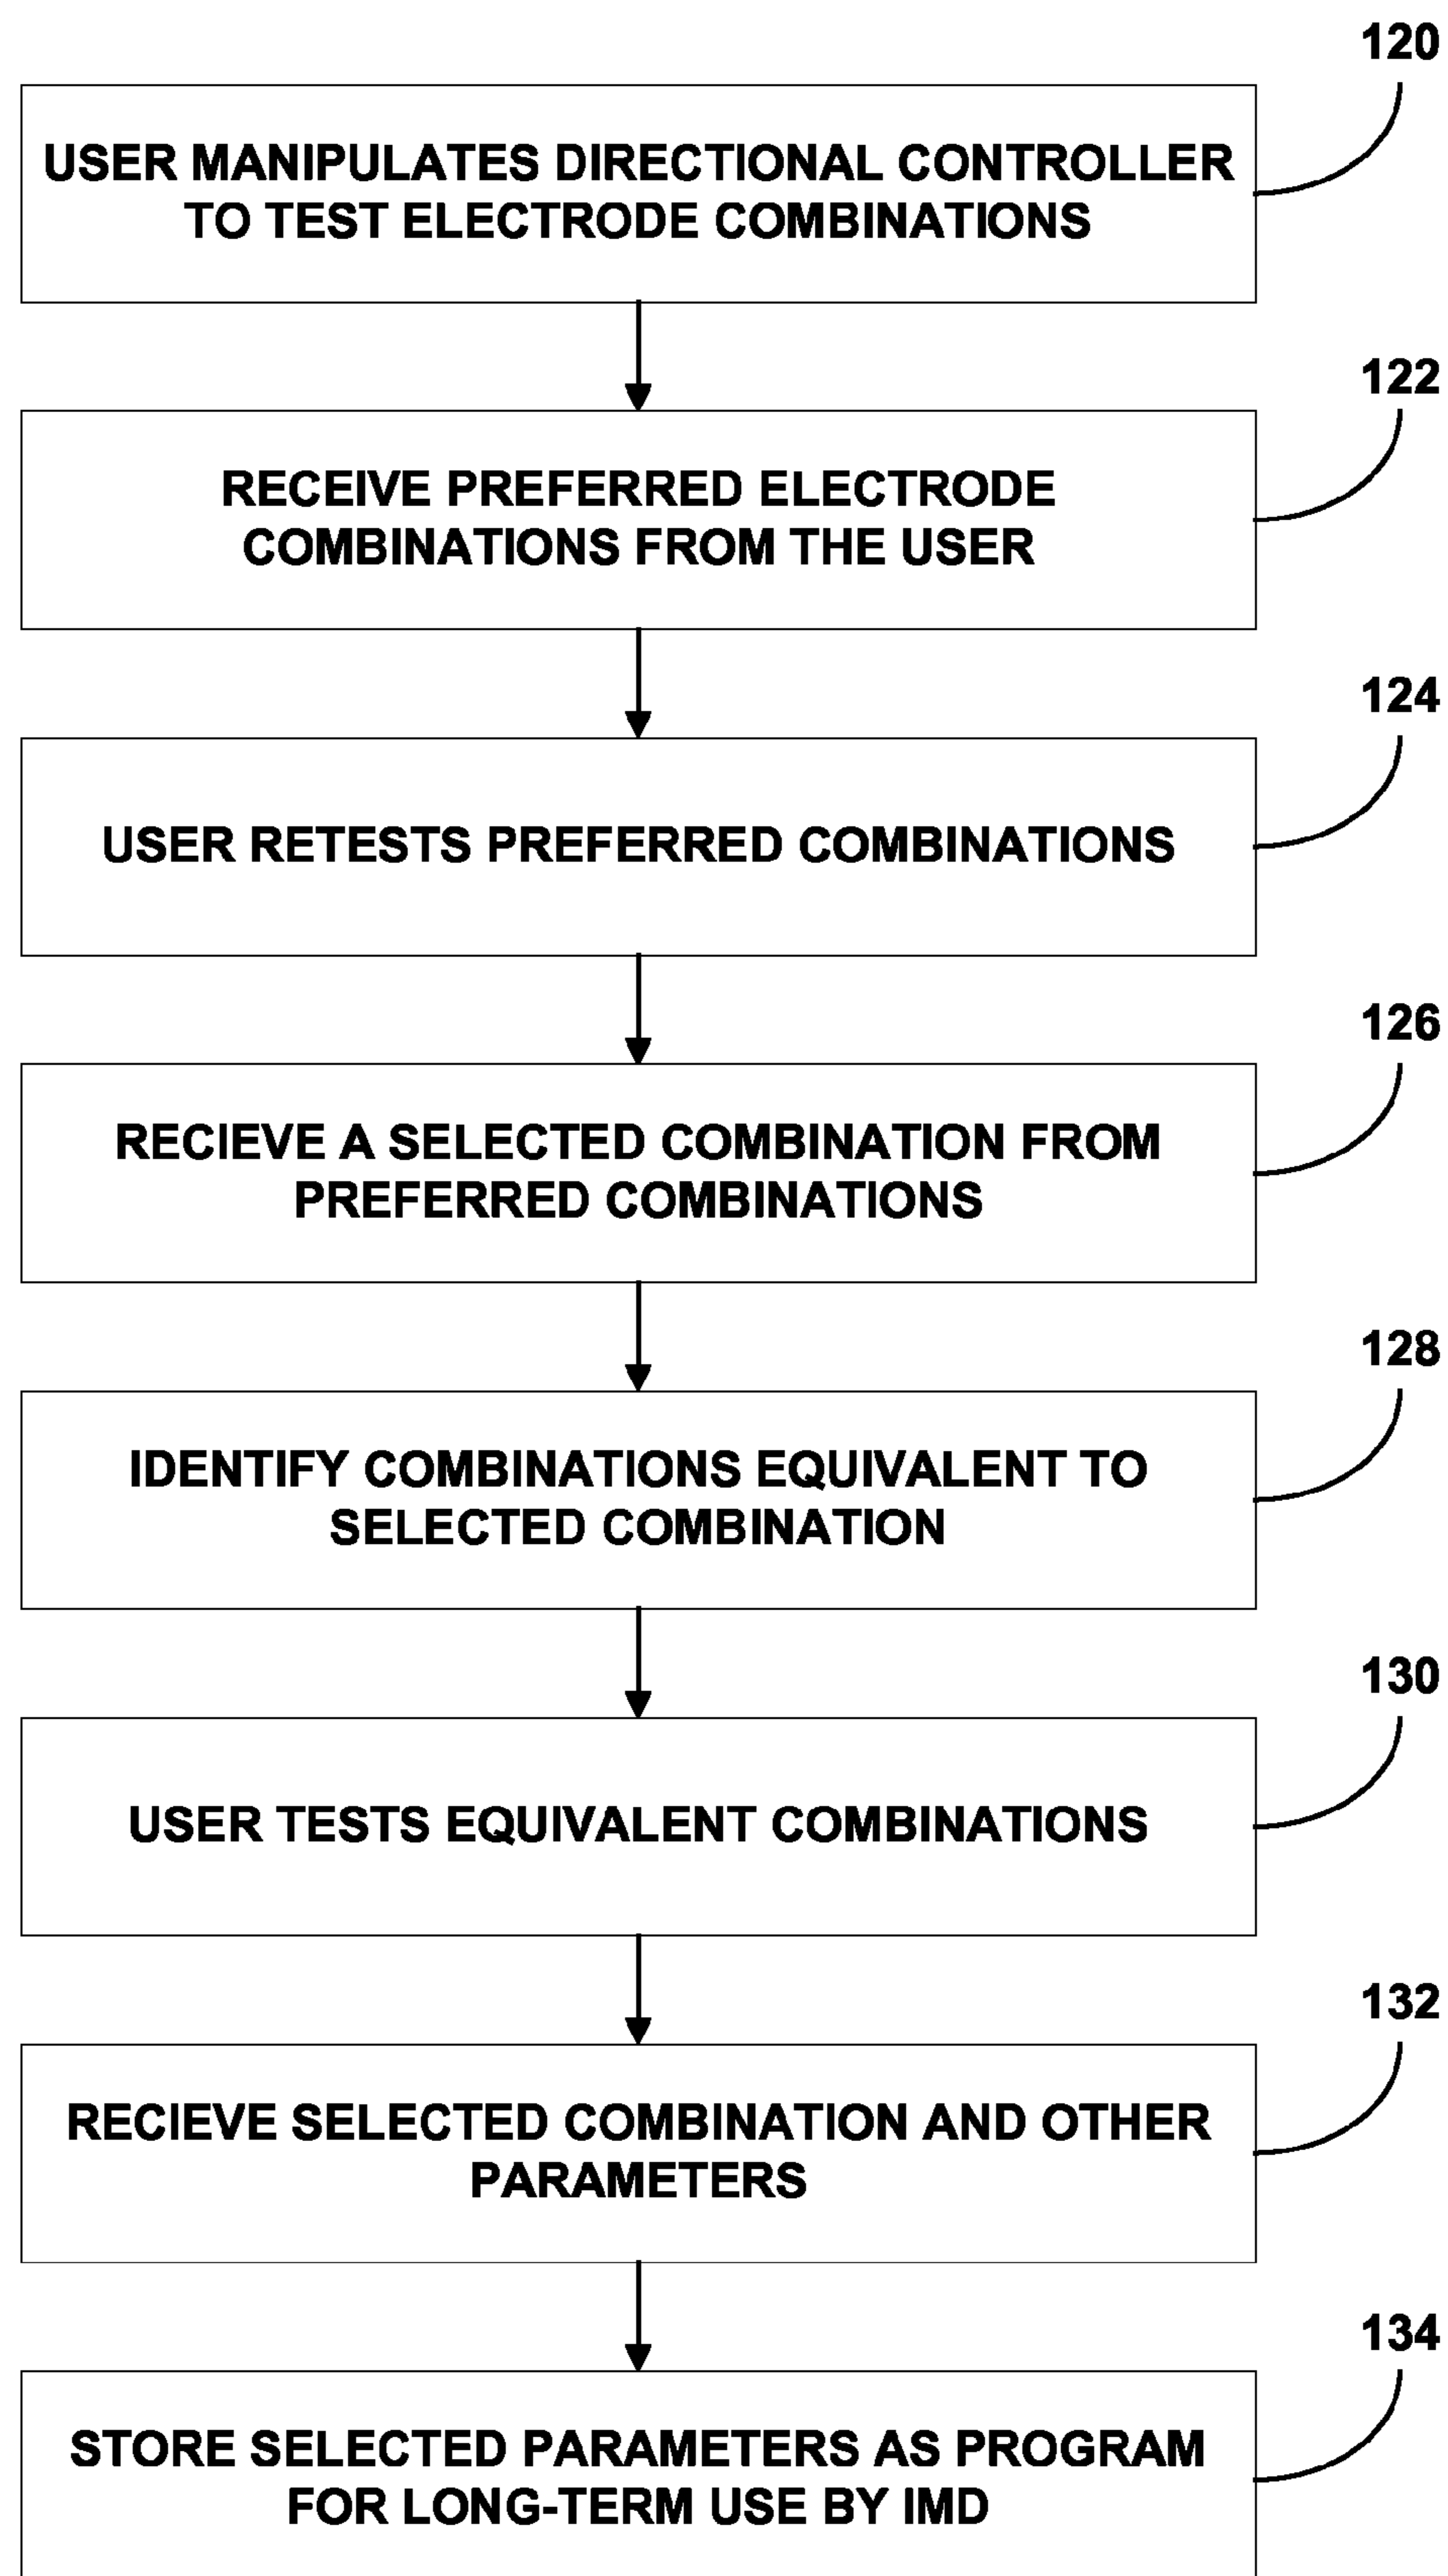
120
USER MANIPULATES DIRECTIONAL CONTROLLER TO TEST ELECTRODE COMBINATIONS

122
RECEIVE PREFERRED ELECTRODE COMBINATIONS FROM THE USER

124
USER RETESTS PREFERRED COMBINATIONS

126
RECIEVE A SELECTED COMBINATION FROM PREFERRED COMBINATIONS

128
IDENTIFY COMBINATIONS EQUIVALENT TO SELECTED COMBINATION

130
USER TESTS EQUIVALENT COMBINATIONS

132
RECIEVE SELECTED COMBINATION AND OTHER PARAMETERS

134
STORE SELECTED PARAMETERS AS PROGRAM FOR LONG-TERM USE BY IMD